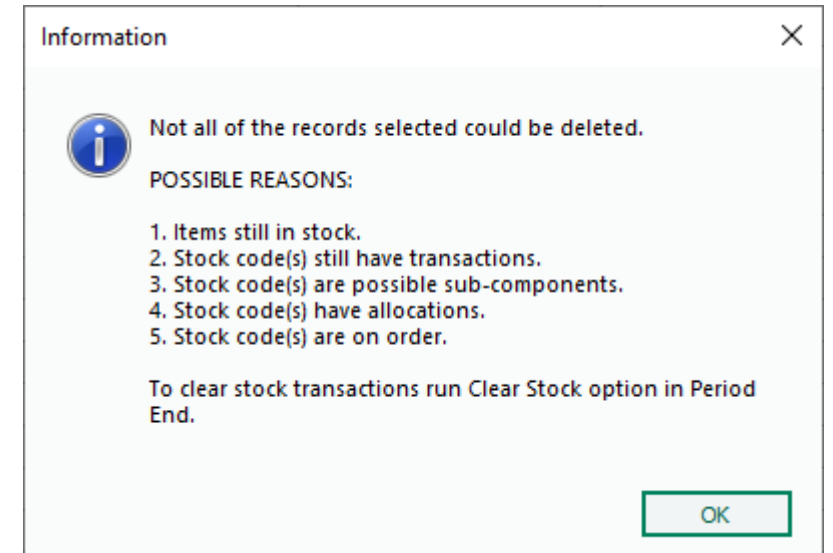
Information

Not all of the records selected could be deleted.

POSSIBLE REASONS:

1. Items still in stock.
2. Stock code(s) still have transactions.
3. Stock code(s) are possible sub-components.
4. Stock code(s) have allocations.
5. Stock code(s) are on order.

To clear stock transactions run Clear Stock option in Period End.

OK